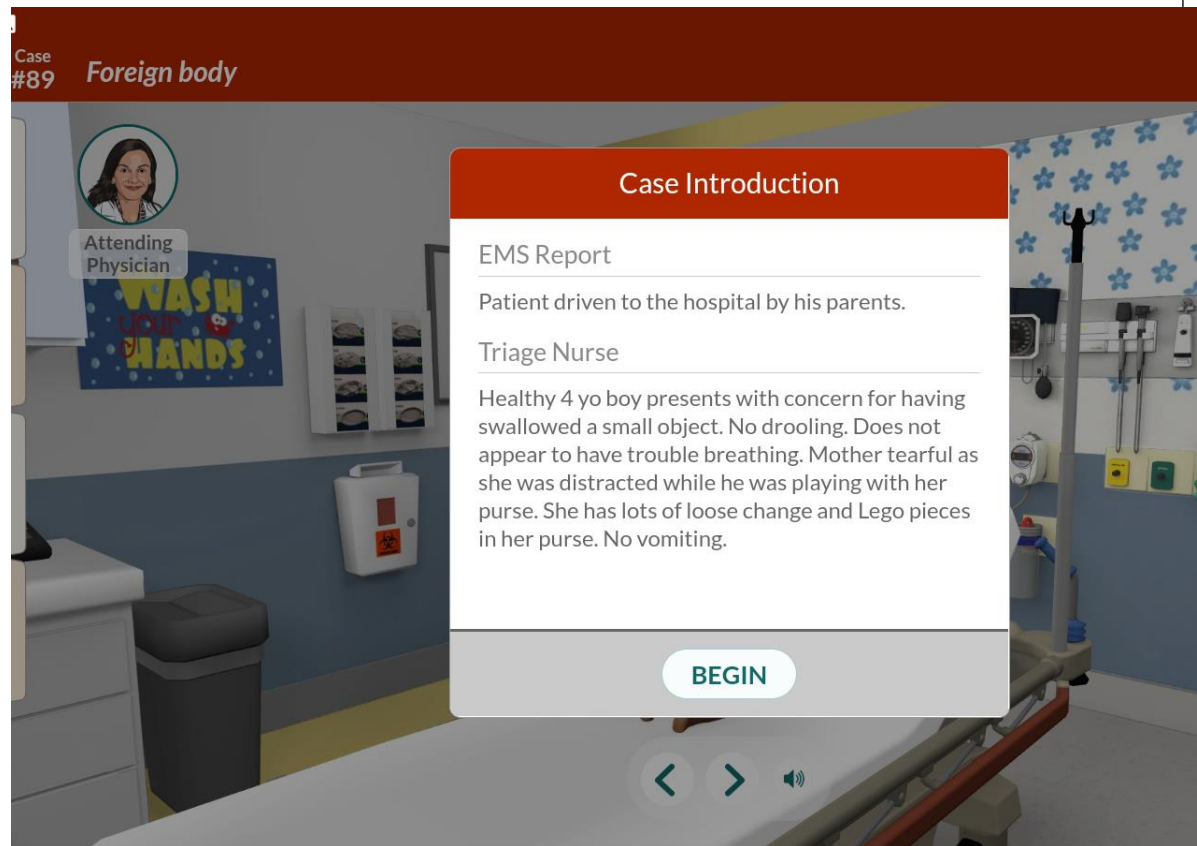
Case #89 Foreign body

Attending Physician

WASH your HANDS

Case Introduction

EMS Report

Patient driven to the hospital by his parents.

Triage Nurse

Healthy 4 yo boy presents with concern for having swallowed a small object. No drooling. Does not appear to have trouble breathing. Mother tearful as she was distracted while he was playing with her purse. She has lots of loose change and Lego pieces in her purse. No vomiting.

BEGIN